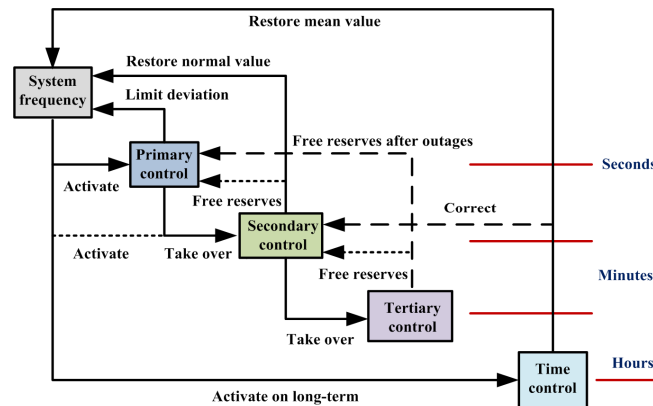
Restore mean value

Restore normal value

System frequency

Limit deviation

Free reserves after outages

Primary control

Seconds

Activate

Free reserves

Correct

Secondary control

Activate

Take over

Minutes

Free reserves

Tertiary control

Take over

Hours

Time control

Activate on long-term